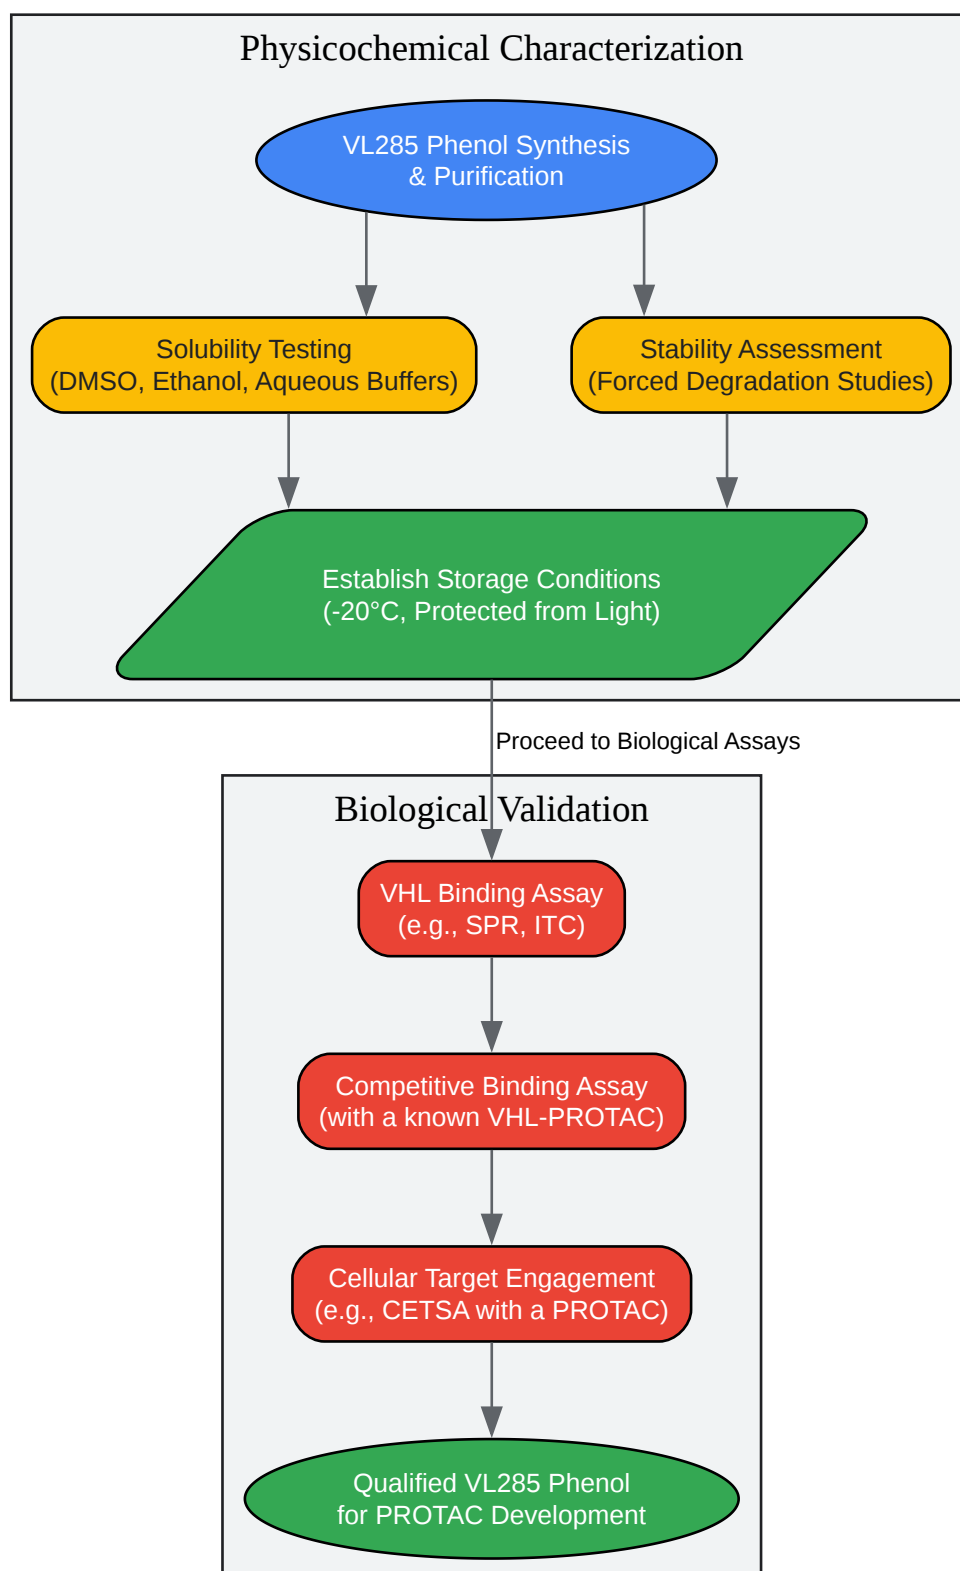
Physicochemical Characterization

VL285 Phenol Synthesis
& Purification

Solubility Testing
(DMSO, Ethanol, Aqueous Buffers)

Stability Assessment
(Forced Degradation Studies)

Establish Storage Conditions
(-20°C, Protected from Light)

Proceed to Biological Assays

Biological Validation

VHL Binding Assay
(e.g., SPR, ITC)

Competitive Binding Assay
(with a known VHL-PROTAC)

Cellular Target Engagement
(e.g., CETSA with a PROTAC)

Qualified VL285 Phenol
for PROTAC Development